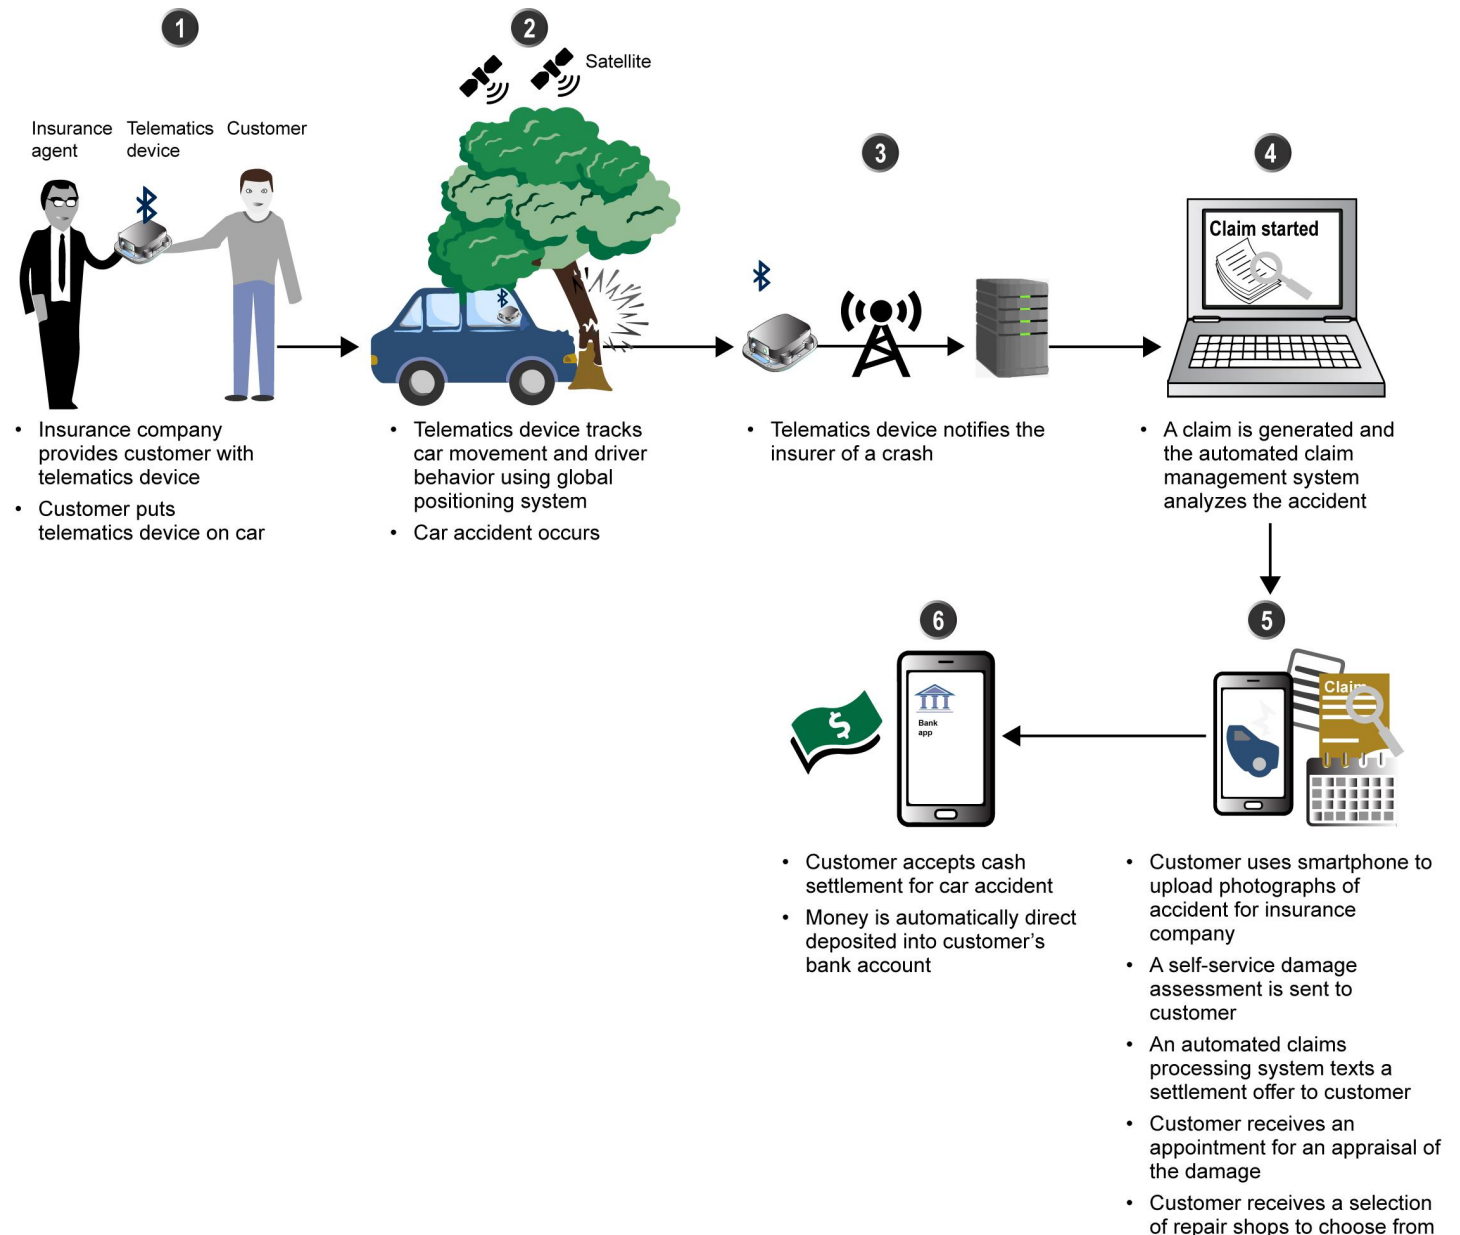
1

Insurance agent

Telematics device

Customer

• Insurance company provides customer with telematics device
• Customer puts telematics device on car

2

Satellite

• Telematics device tracks car movement and driver behavior using global positioning system
• Car accident occurs

3

• Telematics device notifies the insurer of a crash

4

Claim started

• A claim is generated and the automated claim management system analyzes the accident

5

Claim

• Customer uses smartphone to upload photographs of accident for insurance company
• A self-service damage assessment is sent to customer
• An automated claims processing system texts a settlement offer to customer
• Customer receives an appointment for an appraisal of the damage
• Customer receives a selection of repair shops to choose from

6

$

Bank app

• Customer accepts cash settlement for car accident
• Money is automatically direct deposited into customer's bank account